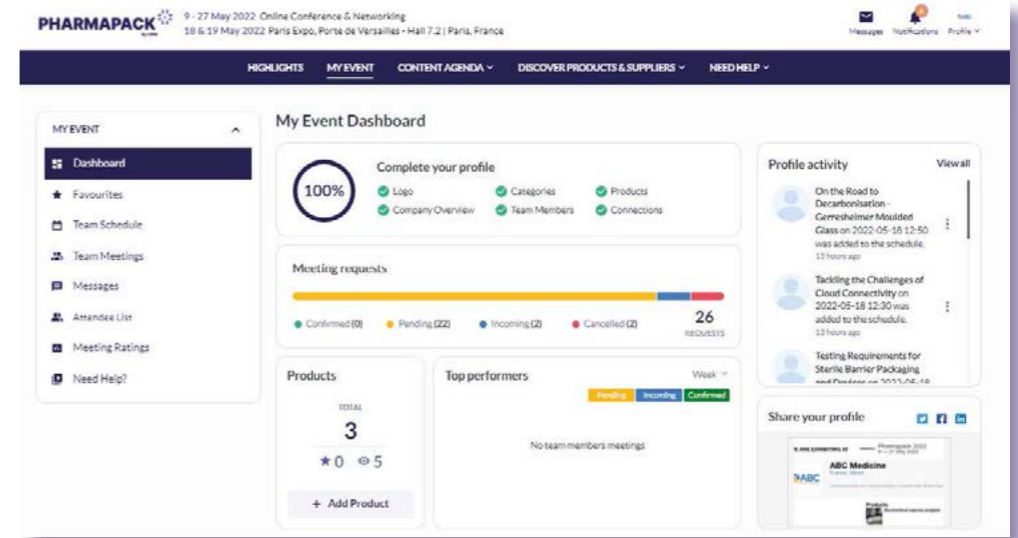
PHARMAPACK 9 - 27 May 2022 Online Conference & Networking
18 & 19 May 2022 Paris Expo, Porte de Versailles - Hall 7.2 | Paris, France

Messages Notifications Profile

HIGHLIGHTS MY EVENT CONTENT AGENDA DISCOVER PRODUCTS & SUPPLIERS NEED HELP

MY EVENT
Dashboard
Favourites
Team Schedule
Team Meetings
Messages
Attendee List
Meeting Ratings
Need Help?

My Event Dashboard

100%
Complete your profile
Logo
Categories
Products
Company Overview
Team Members
Connections

Meeting requests
Confirmed (0) Pending (22) Incoming (2) Cancelled (2)
26
REQUESTS

Products
TOTAL
3
0 5
+ Add Product

Top performers
Week
Pending Incoming Confirmed
No team members meetings

Profile activity
View all
On the Road to Decarbonisation - Gerresheimer Moulded Glass on 2022-05-18 12:50 was added to the schedule.
13 hours ago
Tackling the Challenges of Cloud Connectivity on 2022-05-18 12:30 was added to the schedule.
13 hours ago
Testing Requirements for Sterile Barrier Packaging and Devices on 2022-05-18

Share your profile
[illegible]
ABC Medicine
ABC
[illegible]